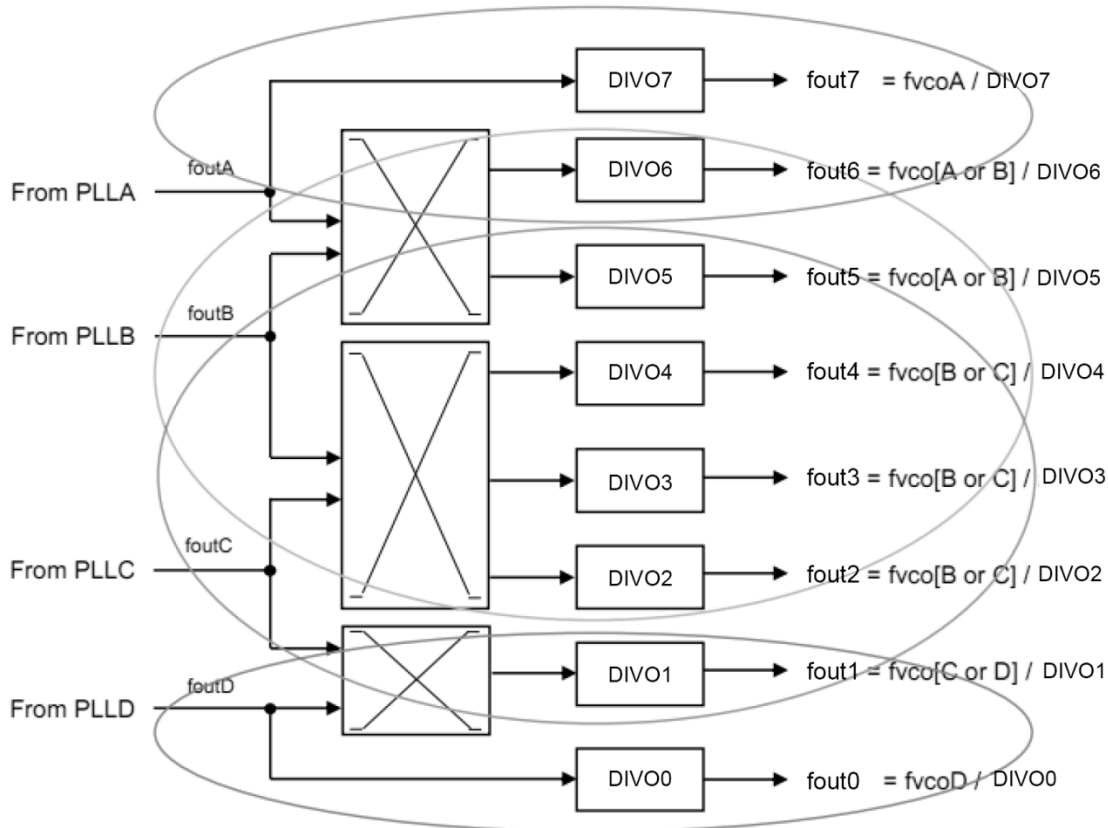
DIVO7
fout7 = fvcoA / DIVO7
foutA
From PLLA
DIVO6
fout6 = fvco[A or B] / DIVO6
DIVO5
fout5 = fvco[A or B] / DIVO5
foutB
From PLLB
DIVO4
fout4 = fvco[B or C] / DIVO4
DIVO3
fout3 = fvco[B or C] / DIVO3
foutC
From PLLC
DIVO2
fout2 = fvco[B or C] / DIVO2
DIVO1
fout1 = fvco[C or D] / DIVO1
foutD
From PLLD
DIVO0
fout0 = fvcoD / DIVO0